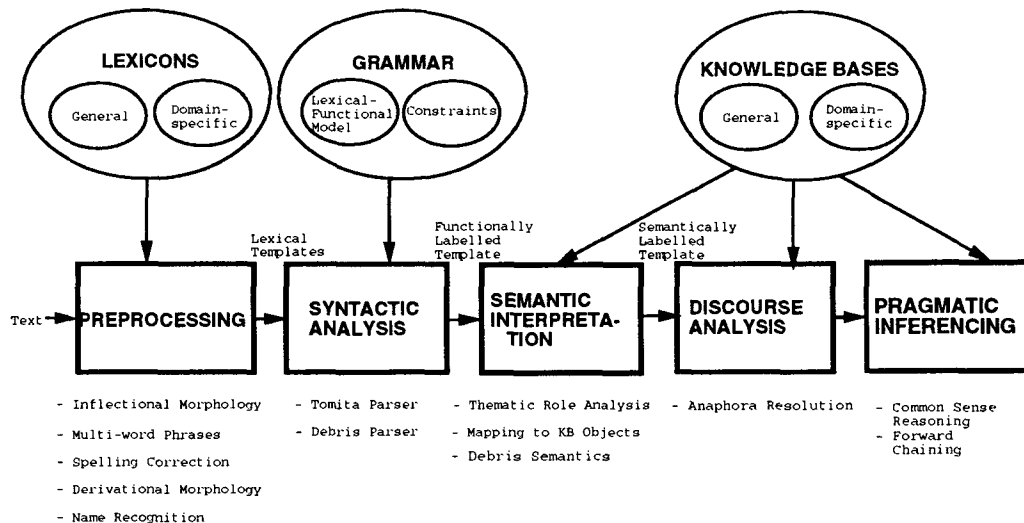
LEXICONS

General

Domain-specific

GRAMMAR

Lexical-Functional Model

Constraints

KNOWLEDGE BASES

General

Domain-specific

Lexical Templates

Functionally Labelled Template

Semantically Labelled Template

Text

PREPROCESSING

SYNTACTIC ANALYSIS

SEMANTIC INTERPRETATION

DISCOURSE ANALYSIS

PRAGMATIC INFERENCING

- Inflectional Morphology
- Multi-word Phrases
- Spelling Correction
- Derivational Morphology
- Name Recognition

- Tomita Parser
- Debris Parser

- Thematic Role Analysis
- Mapping to KB Objects
- Debris Semantics

- Anaphora Resolution

- Common Sense Reasoning
- Forward Chaining